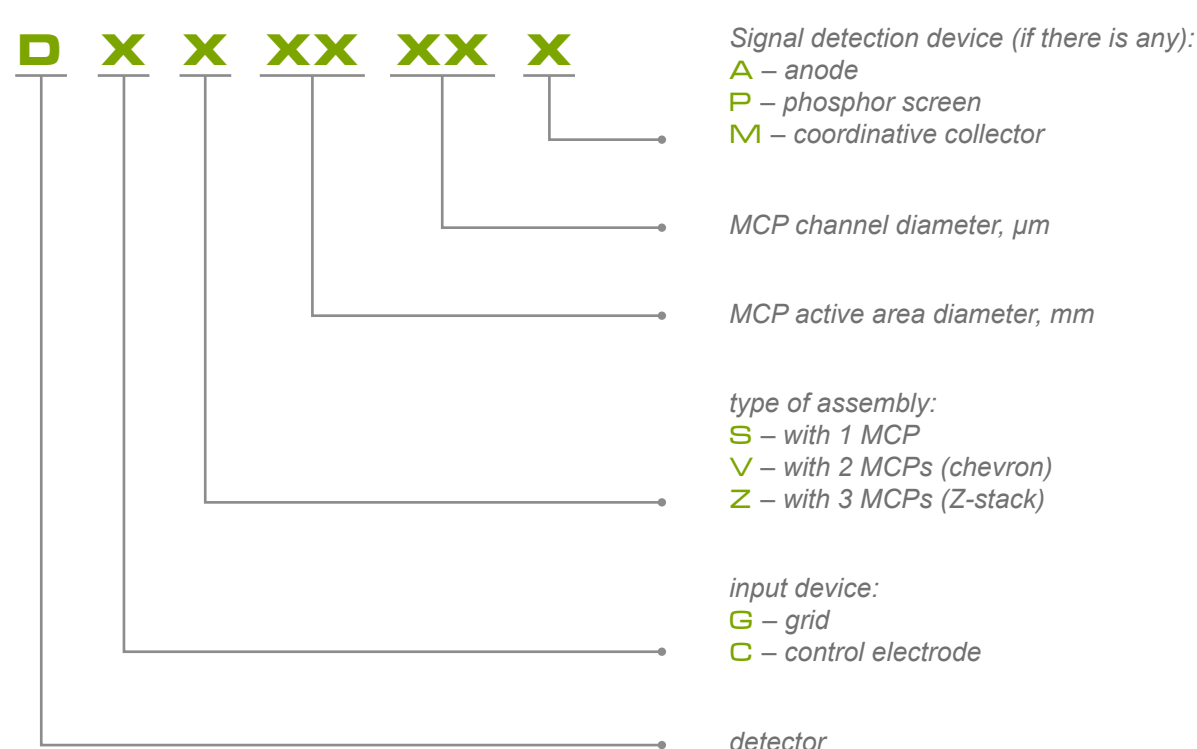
D X X XX XX X

Signal detection device (if there is any):
A – anode
P – phosphor screen
M – coordinative collector

MCP channel diameter, μm

MCP active area diameter, mm

type of assembly:
S – with 1 MCP
V – with 2 MCPs (chevron)
Z – with 3 MCPs (Z-stack)

input device:
G – grid
C – control electrode

detector